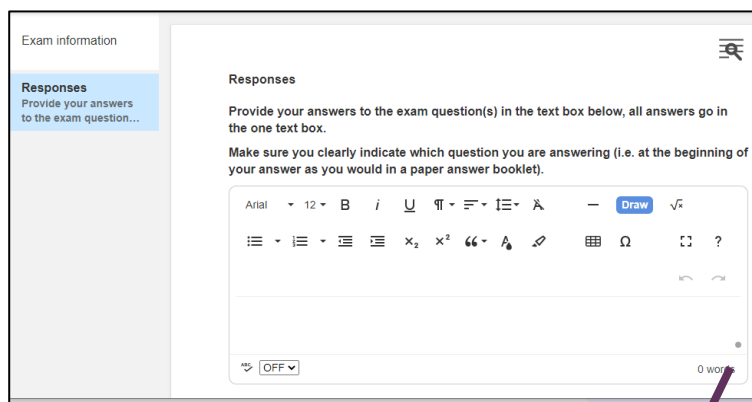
Exam information

Responses
Provide your answers to the exam question...

Responses

Provide your answers to the exam question(s) in the text box below, all answers go in the one text box.

Make sure you clearly indicate which question you are answering (i.e. at the beginning of your answer as you would in a paper answer booklet).

Arial 12 B i U ¶ Draw √x

$x_2$ $x^2$ 66 Ω ?

OFF

0 words